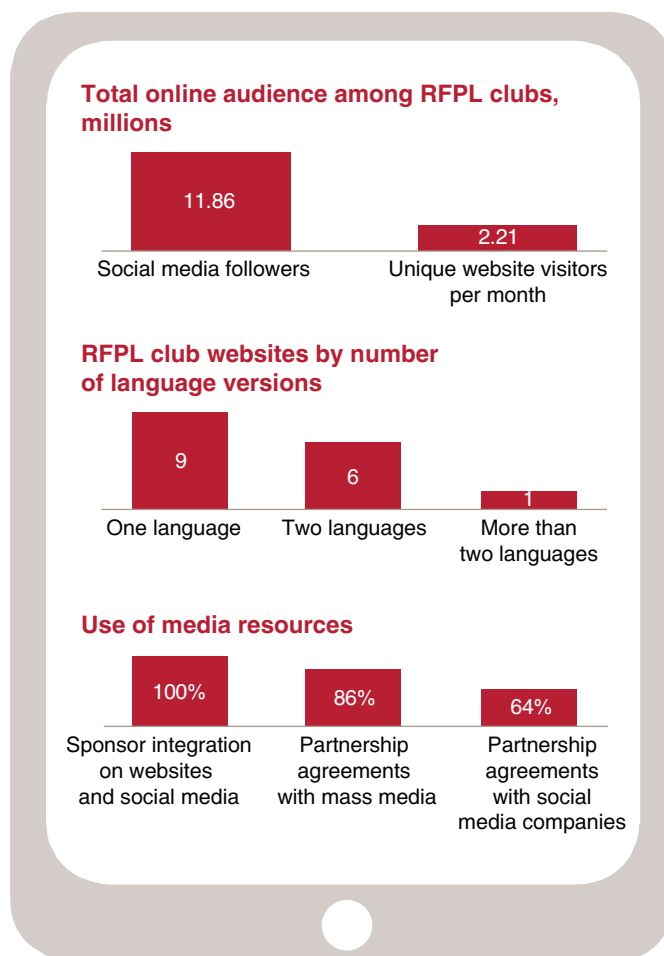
Total online audience among RFPL clubs, millions

11.86

2.21

Social media followers

Unique website visitors per month

RFPL club websites by number of language versions

9

6

1

One language

Two languages

More than two languages

Use of media resources

100%

86%

64%

Sponsor integration on websites and social media

Partnership agreements with mass media

Partnership agreements with social media companies